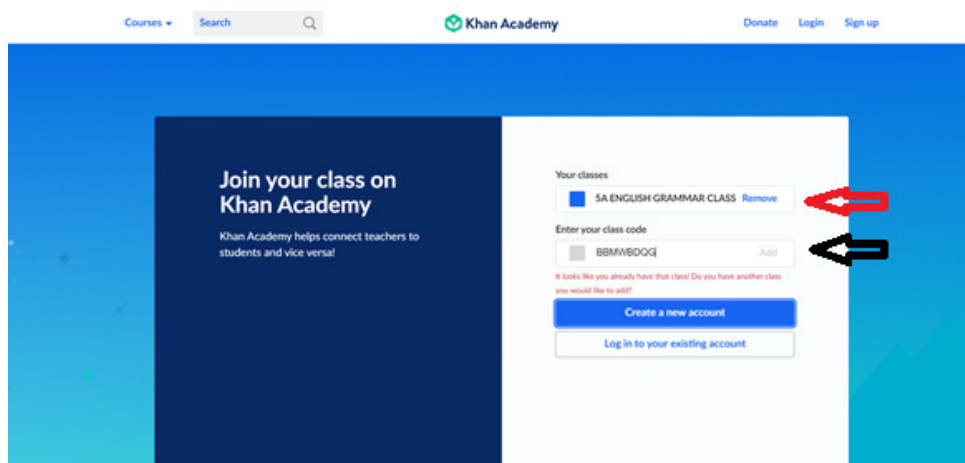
Courses Search Khan Academy Donate Login Sign up

Join your class on Khan Academy

Khan Academy helps connect teachers to students and vice versa!

Your classes

5A ENGLISH GRAMMAR CLASS Remove

Enter your class code

BBMWBDQG Add

It looks like you already have that class! Do you have another class you would like to add?

Create a new account

Log in to your existing account